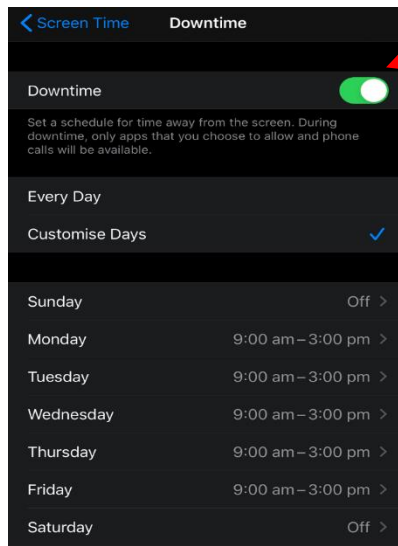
< Screen Time Downtime

Downtime

Set a schedule for time away from the screen. During downtime, only apps that you choose to allow and phone calls will be available.

Every Day

Customise Days ✓

| | |
|---|---|
| Sunday | Off > |
| Monday | 9:00 am – 3:00 pm > |
| Tuesday | 9:00 am – 3:00 pm > |
| Wednesday | 9:00 am – 3:00 pm > |
| Thursday | 9:00 am – 3:00 pm > |
| Friday | 9:00 am – 3:00 pm > |
| Saturday | Off > |